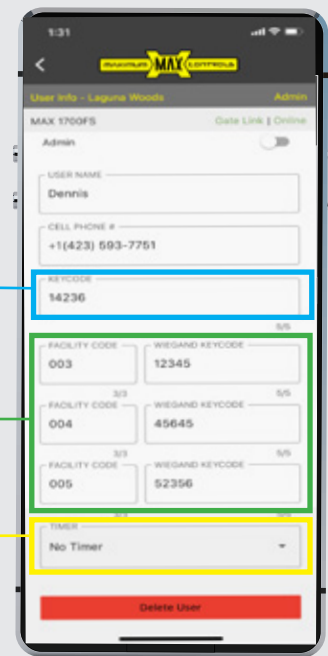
1:31

MAXIMUM MAX CONTROLS

User Info - Laguna Woods
Admin

MAX 1700FS
Data Link | Online

Admin

USER NAME
Dennis

CELL PHONE #
+1(423) 593-7751

KEYCODE
14236

5/5

FACILITY CODE
003
3/3

WIEGAND KEYCODE
12345
5/5

FACILITY CODE
004
3/3

WIEGAND KEYCODE
45645
5/5

FACILITY CODE
005
3/3

WIEGAND KEYCODE
52356
5/5

TIMER
No Timer

Delete User